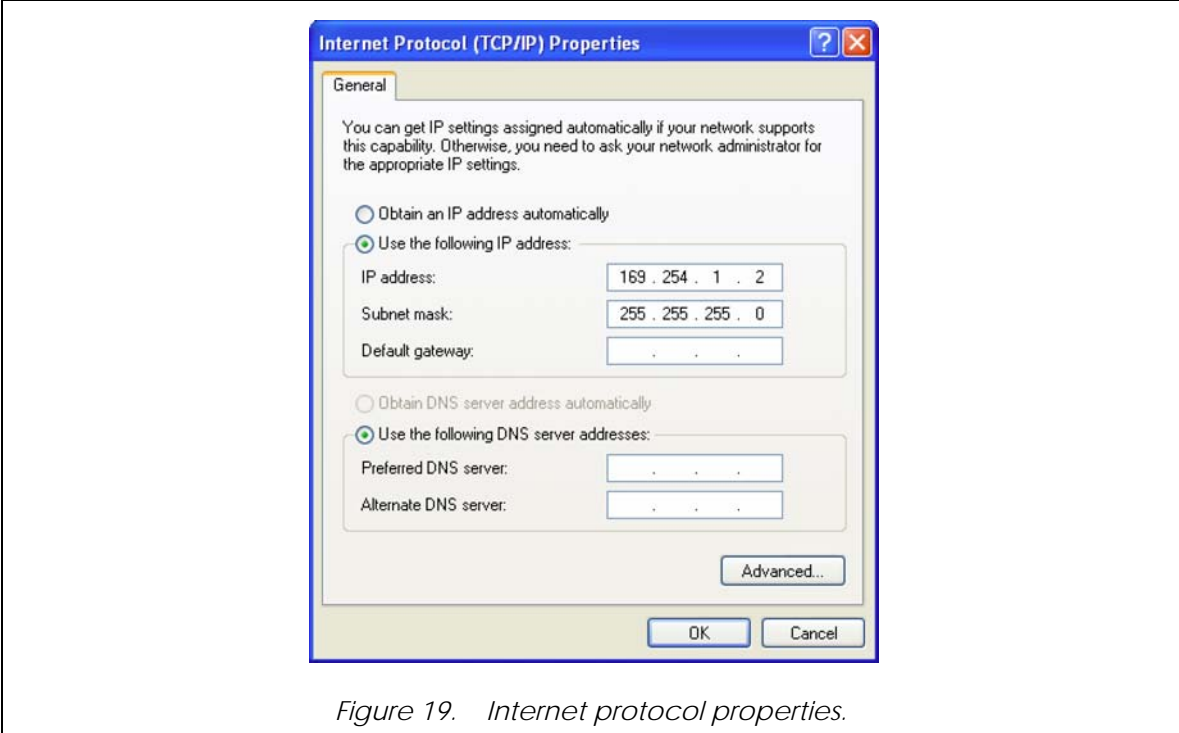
Internet Protocol (TCP/IP) Properties

?

General

You can get IP settings assigned automatically if your network supports this capability. Otherwise, you need to ask your network administrator for the appropriate IP settings.

Obtain an IP address automatically

Use the following IP address:

IP address: 169 . 254 . 1 . 2

Subnet mask: 255 . 255 . 255 . 0

Default gateway: . . .

Obtain DNS server address automatically

Use the following DNS server addresses:

Preferred DNS server: . . .

Alternate DNS server: . . .

Advanced...

OK

Cancel

Figure 19. Internet protocol properties.